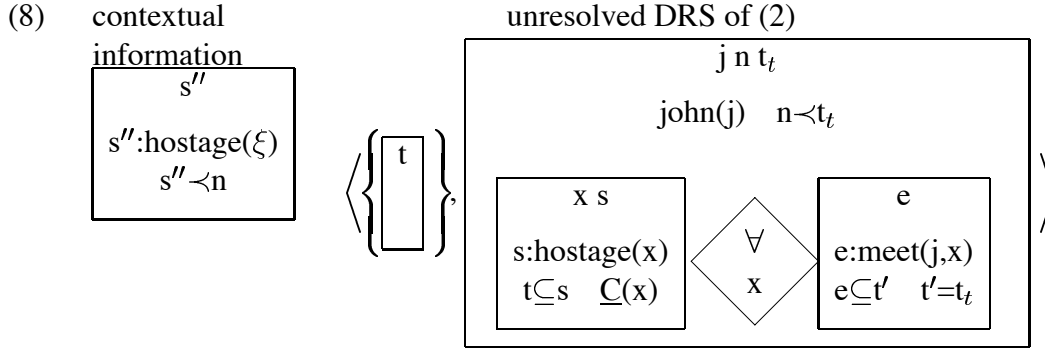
(8) contextual information

s″

s″:hostage(ξ)
s″≺n

unresolved DRS of (2)

$\left\langle \left\{ \boxed{t} \right\}, \right.$

j n $t_t$

john(j) n≺$t_t$

x s

s:hostage(x)
t⊆s C(x)

∀
x

e

e:meet(j,x)
e⊆t′ t′=$t_t$